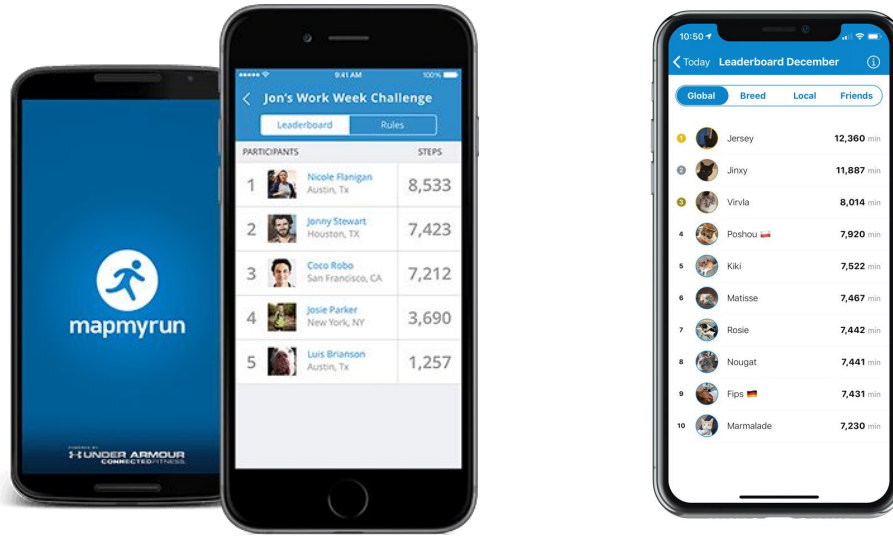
mapmyrun

POWERED BY UNDER ARMOUR CONNECTED FITNESS

9:41 AM
100%

Jon's Work Week Challenge

Leaderboard
Rules

| PARTICIPANTS | | STEPS |
|---|---|---|
| 1 | Nicole Flanigan Austin, Tx | 8,533 |
| 2 | Jonny Stewart Houston, TX | 7,423 |
| 3 | Coco Robo San Francisco, CA | 7,212 |
| 4 | Josie Parker New York, NY | 3,690 |
| 5 | Luis Brianson Austin, Tx | 1,257 |

10:50
Today
Leaderboard December

Global
Breed
Local
Friends

| | | |
|---|---|---|
| 1 | Jersey | 12,360 min |
| 2 | Jinxy | 11,887 min |
| 3 | Virvla | 8,014 min |
| 4 | Poshou | 7,920 min |
| 5 | Kiki | 7,522 min |
| 6 | Matisse | 7,467 min |
| 7 | Rosie | 7,442 min |
| 8 | Nougat | 7,441 min |
| 9 | Fips | 7,431 min |
| 10 | Marmalade | 7,230 min |